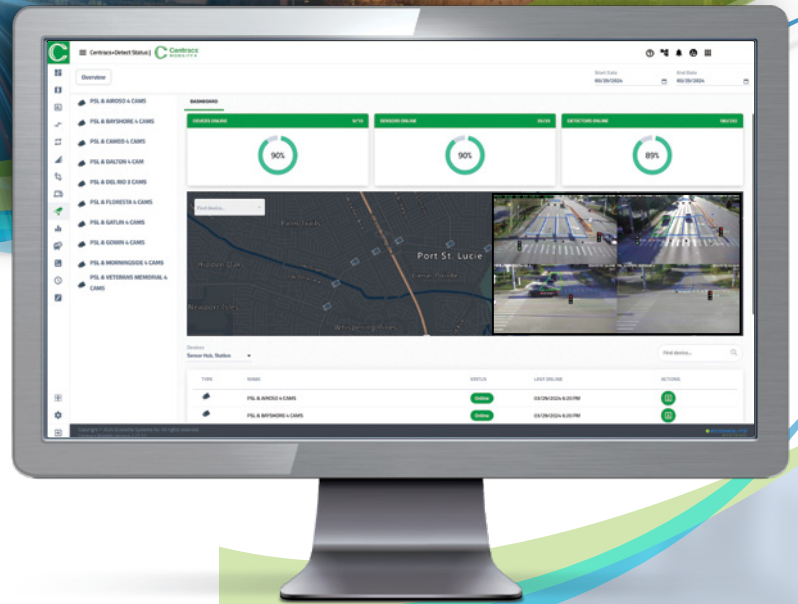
Centracs+Detect Status | Centracs MOBILITY

Overview

Start Date 03/20/2024
End Date 03/20/2024

PSL & AIROSO 4 CAMS
PSL & BAYSHORE 4 CAMS
PSL & CAMEO 4 CAMS
PSL & DALTON 4 CAM
PSL & DEL RIO 3 CAMS
PSL & FLORESTA 4 CAMS
PSL & GATLIN 4 CAMS
PSL & GOWIN 4 CAMS
PSL & MORNINGSIDE 4 CAMS
PSL & VETERANS MEMORIAL 4 CAMS

DASHBOARD

DEVICES ONLINE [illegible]
SENSORS ONLINE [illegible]
DETECTORS ONLINE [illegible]

90%
90%
89%

Find device...

Port St. Lucie

Devices
Sensor Hub, Status

Find device...

| TYPE | NAME | STATUS | LAST ONLINE | ACTIONS |
|---|---|---|---|---|
| | PSL & AIROSO 4 CAMS | Online | 03/20/2024 6:20 PM | |
| | PSL & BAYSHORE 4 CAMS | Online | 03/20/2024 6:20 PM | |

Copyright © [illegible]